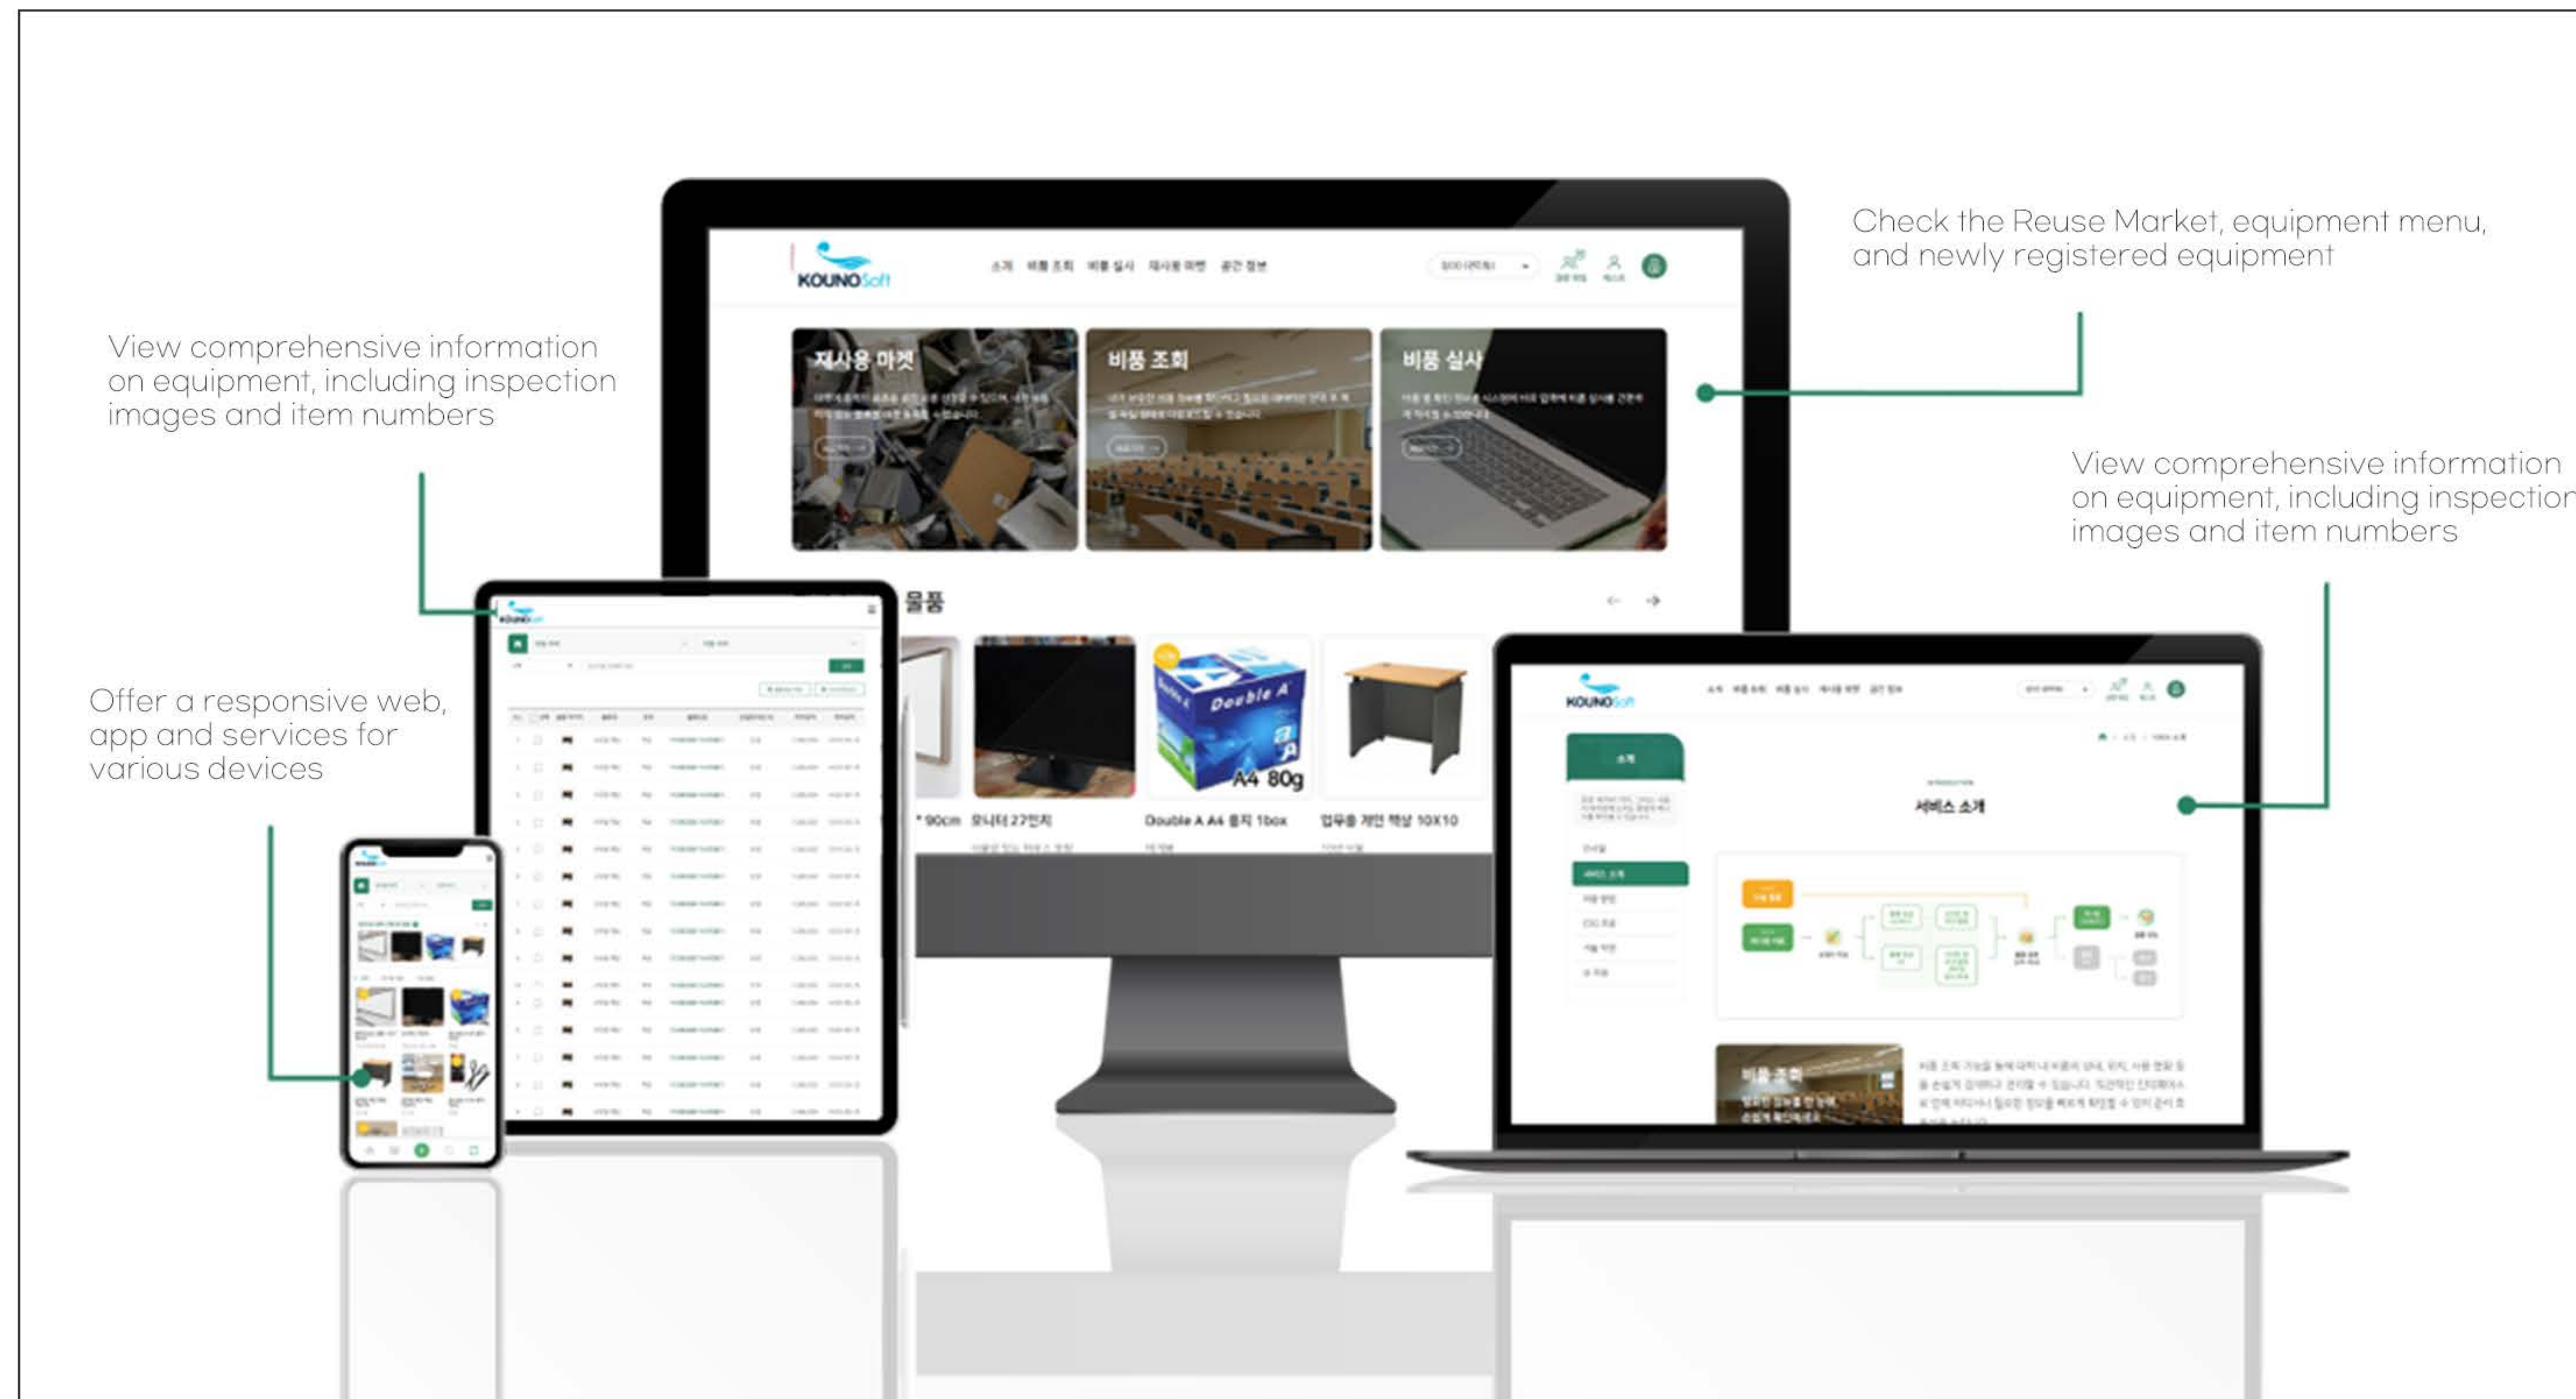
Check the Reuse Market, equipment menu, and newly registered equipment

View comprehensive information on equipment, including inspection images and item numbers

View comprehensive information on equipment, including inspection images and item numbers

Offer a responsive web, app and services for various devices

KOUNOSoft

재사용 마켓

비품 조회

비품 실사

물품

90cm 모니터 27인치 Double A A4 용지 1box 업무용 개인 책상 10X10

Double A

A4 80g

KOUNOSoft

서비스 소개

비품 조회